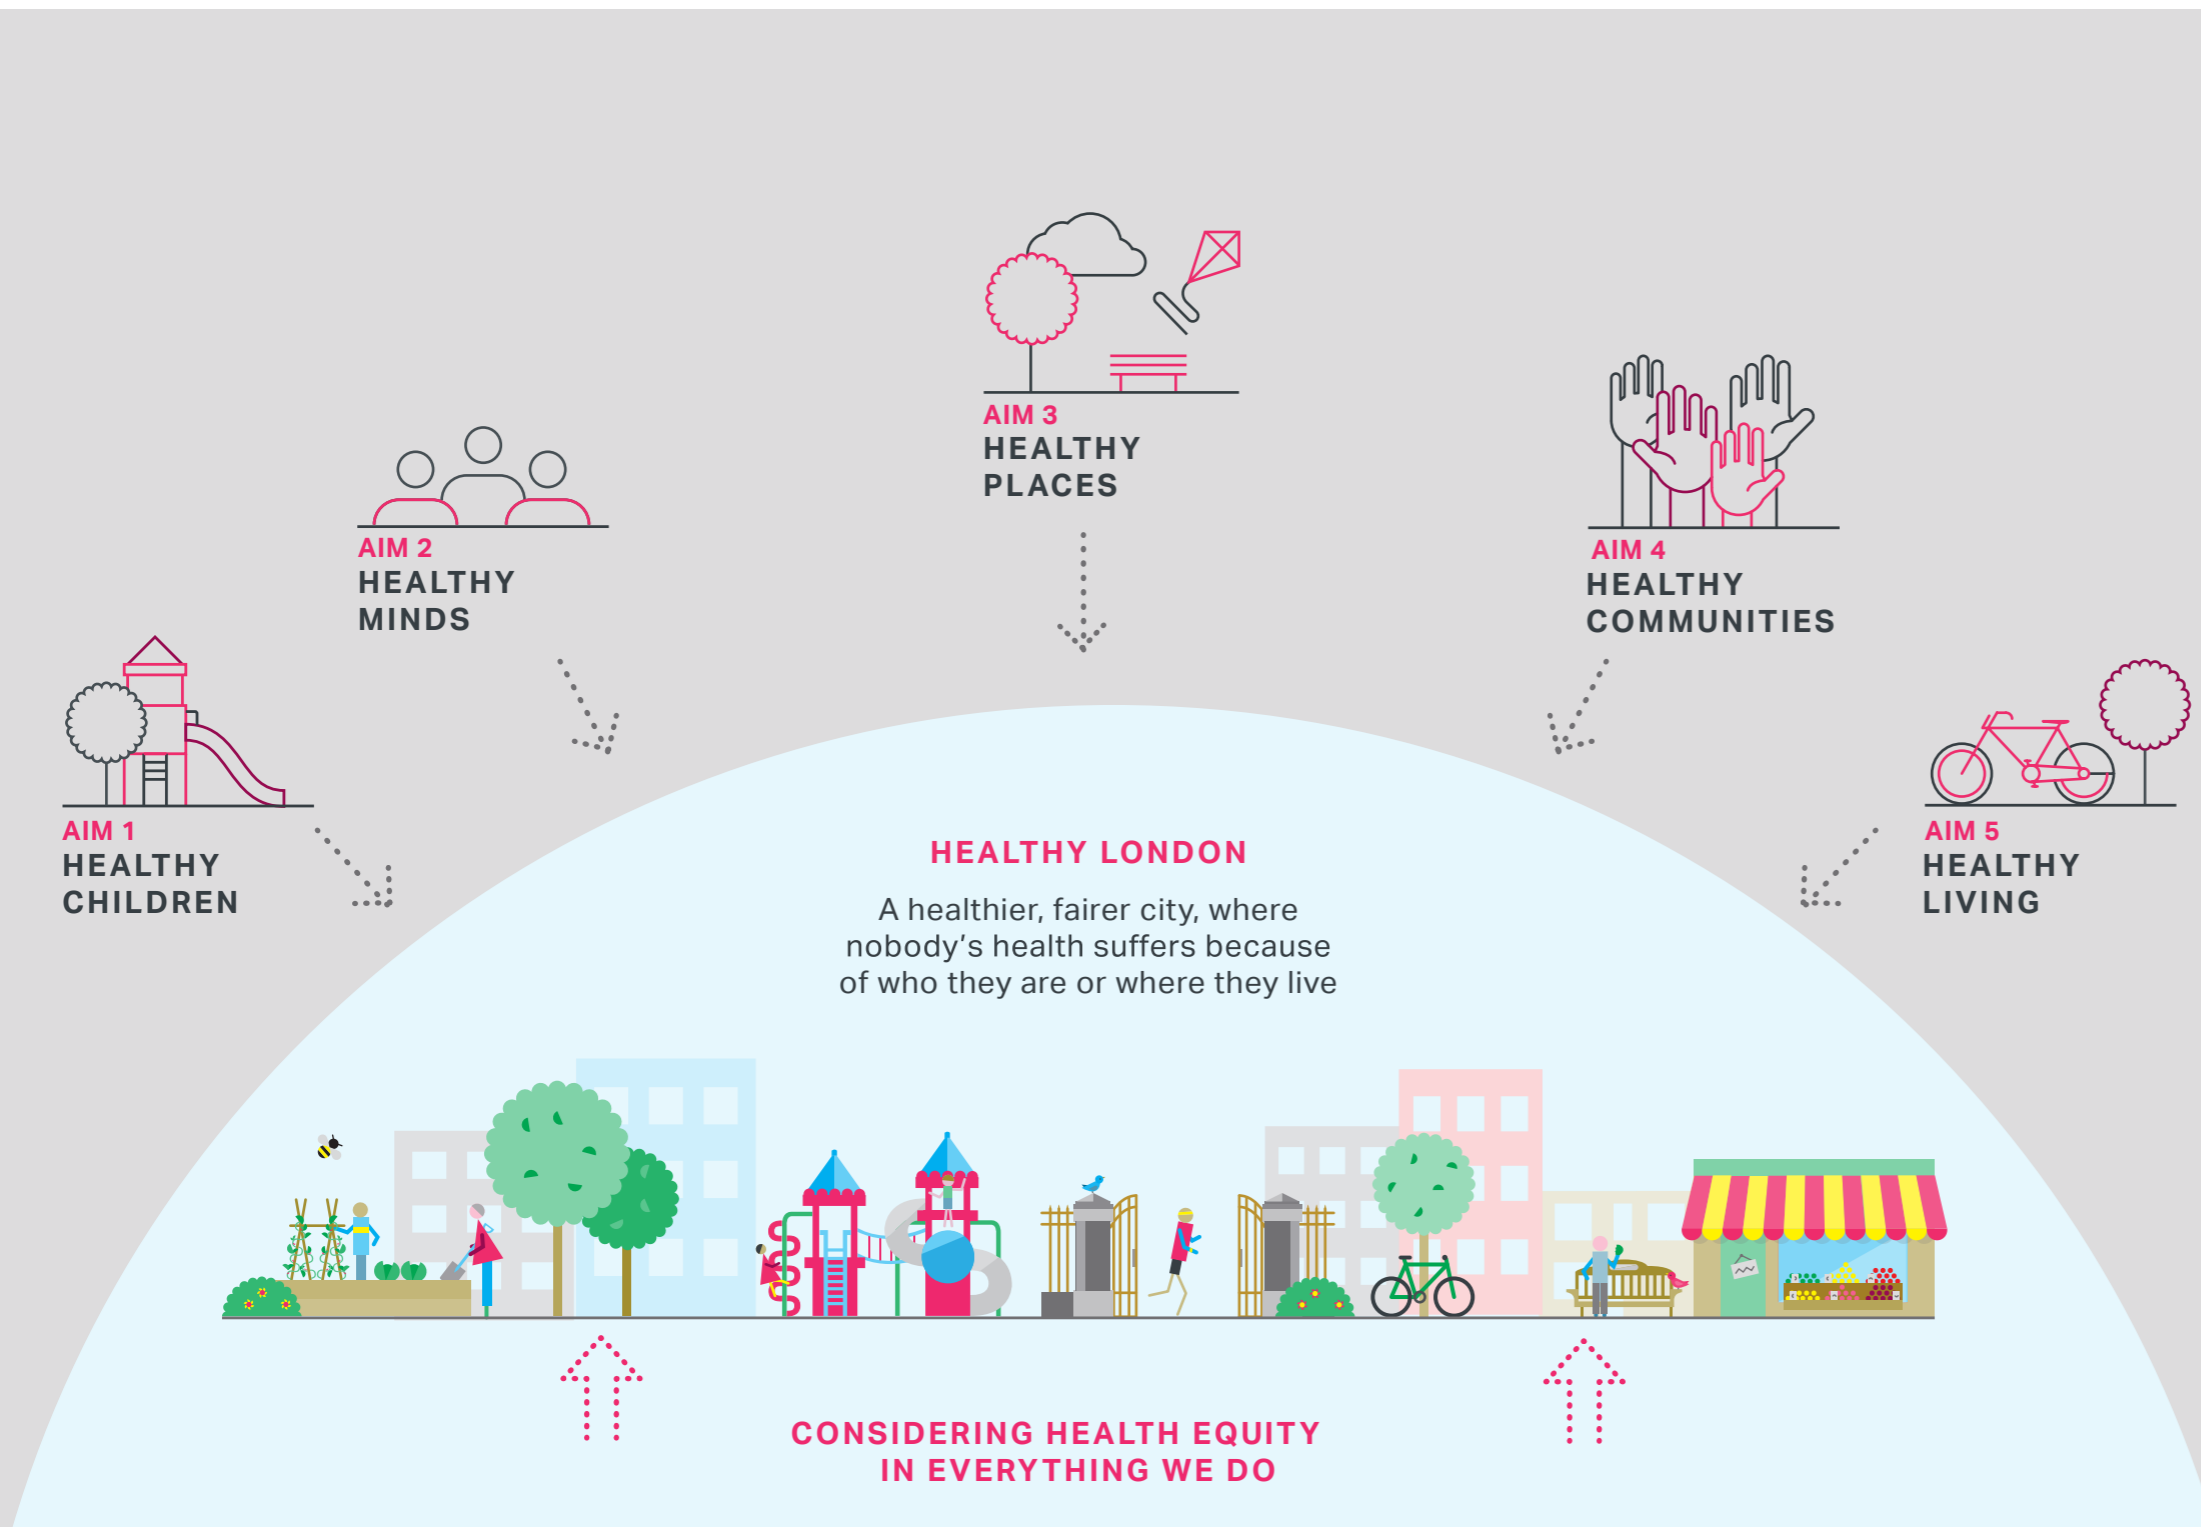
AIM 3
HEALTHY
PLACES

AIM 2
HEALTHY
MINDS

AIM 4
HEALTHY
COMMUNITIES

AIM 1
HEALTHY
CHILDREN

AIM 5
HEALTHY
LIVING

HEALTHY LONDON

A healthier, fairer city, where nobody's health suffers because of who they are or where they live

CONSIDERING HEALTH EQUITY
IN EVERYTHING WE DO